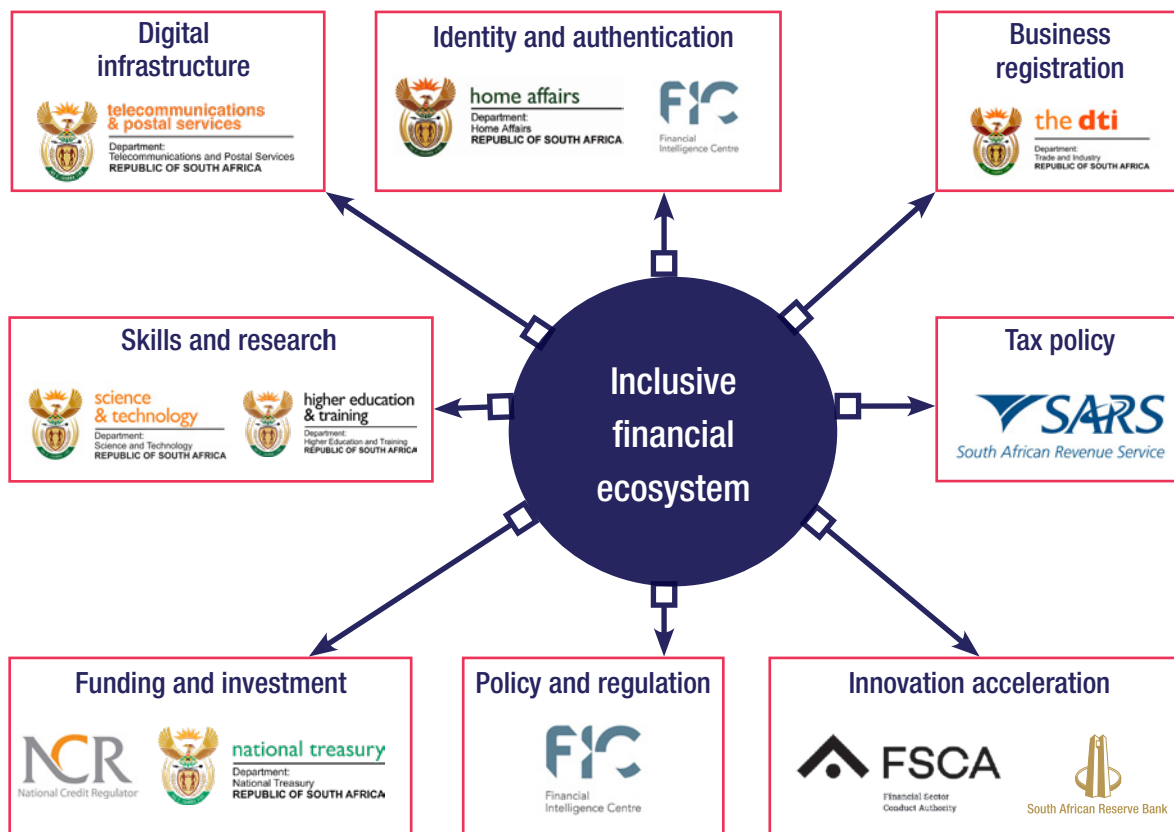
Digital infrastructure

telecommunications & postal services
Department:
Telecommunications and Postal Services
REPUBLIC OF SOUTH AFRICA

Identity and authentication

home affairs
Department:
Home Affairs
REPUBLIC OF SOUTH AFRICA

FIC
Financial Intelligence Centre

Business registration

the dti
Department:
Trade and Industry
REPUBLIC OF SOUTH AFRICA

Skills and research

science & technology
Department:
Science and Technology
REPUBLIC OF SOUTH AFRICA

higher education & training
Department:
Higher Education and Training
REPUBLIC OF SOUTH AFRICA

Inclusive financial ecosystem

Tax policy

SARS
South African Revenue Service

Funding and investment

NCR
National Credit Regulator

national treasury
Department:
National Treasury
REPUBLIC OF SOUTH AFRICA

Policy and regulation

FIC
Financial Intelligence Centre

Innovation acceleration

FSCA
Financial Sector Conduct Authority

South African Reserve Bank